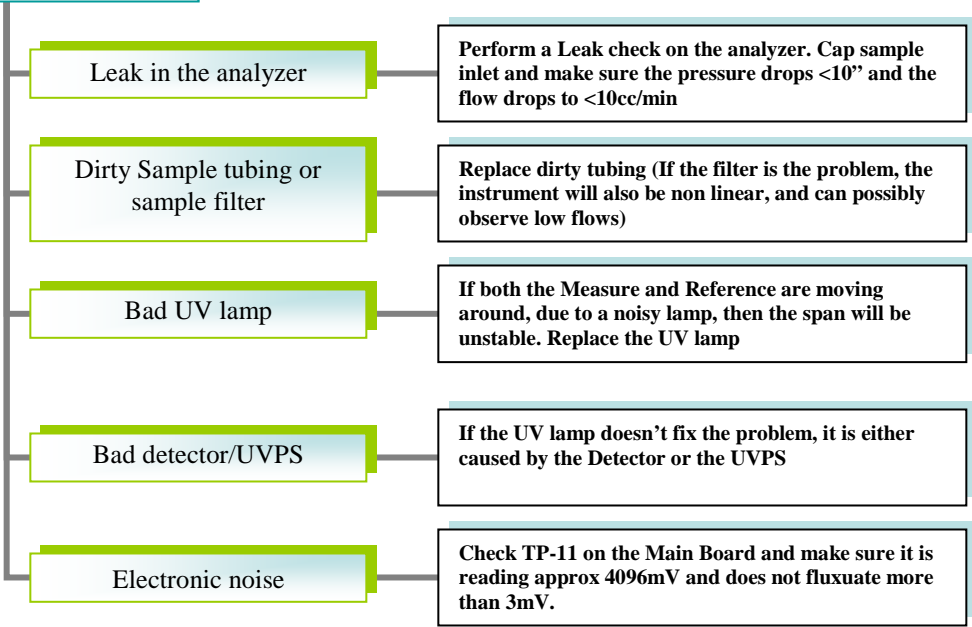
Leak in the analyzer

Perform a Leak check on the analyzer. Cap sample inlet and make sure the pressure drops <10" and the flow drops to <10cc/min

Dirty Sample tubing or sample filter

Replace dirty tubing (If the filter is the problem, the instrument will also be non linear, and can possibly observe low flows)

Bad UV lamp

If both the Measure and Reference are moving around, due to a noisy lamp, then the span will be unstable. Replace the UV lamp

Bad detector/UVPS

If the UV lamp doesn't fix the problem, it is either caused by the Detector or the UVPS

Electronic noise

Check TP-11 on the Main Board and make sure it is reading approx 4096mV and does not fluxuate more than 3mV.